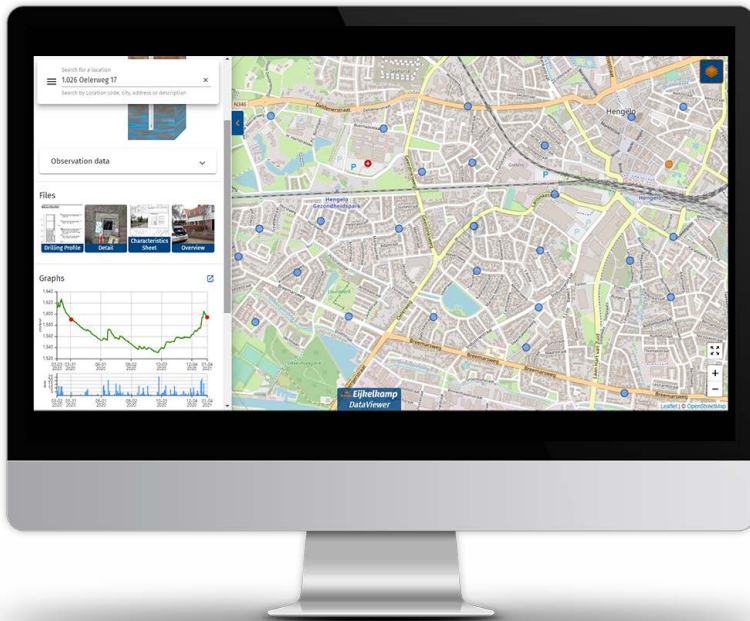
Search for a location
1.026 Oelerweg 17
×
Search by Location code, city, address or description

Observation data

Files

Drilling Profile
Detail
Characteristics Sheet
Overview

Graphs

1,640
1,620
1,600
1,580
1,560
1,540
1,520

Hengelo
Hengelo
Hengelo Gezondheidspark
N346
Deldenerstraat
Breemarsweg

Eijkelkamp DataViewer

+
−
Leaflet | © OpenStreetMap